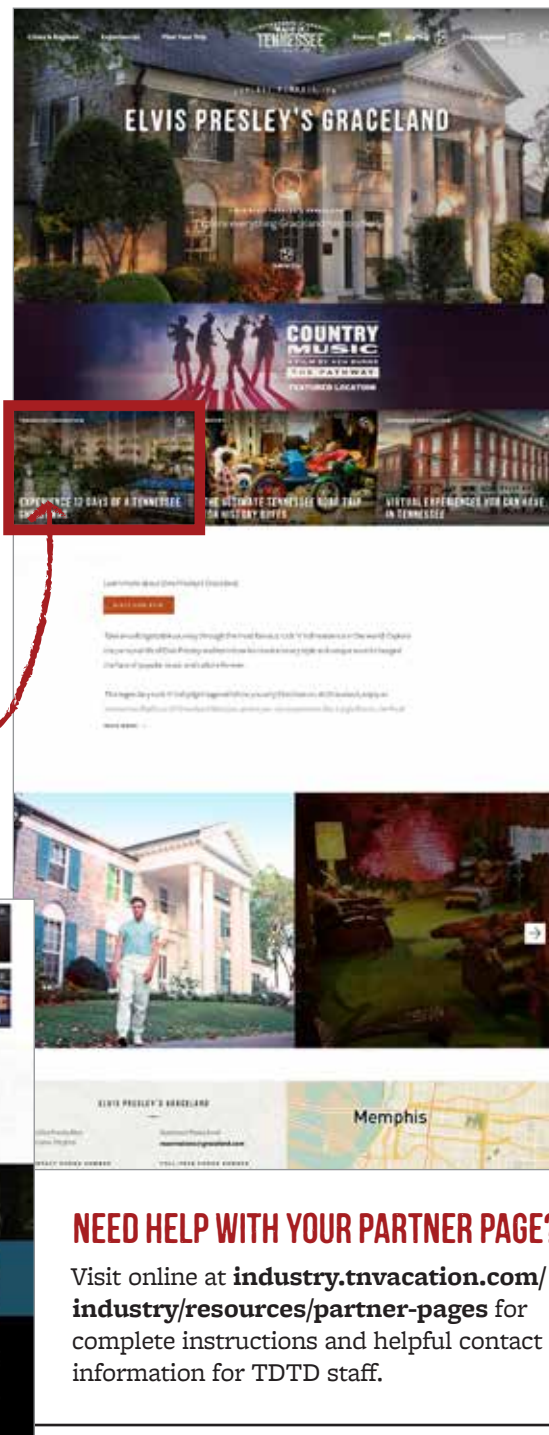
Cities & Regions Experiences Plan Your Trip TENNESSEE Events Map

ELVIS PRESLEY'S GRACELAND

COUNTRY MUSIC
A FILM BY KEN BURNS
THE PATHWAY
FEATURED LOCATION

EXPERIENCE 12 DAYS OF A TENNESSEE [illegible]

THE ULTIMATE TENNESSEE ROAD TRIP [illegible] HISTORY BUFFS

VIRTUAL EXPERIENCES YOU CAN HAVE IN TENNESSEE

Learn more about Elvis Presley's Graceland.

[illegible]

ELVIS PRESLEY'S GRACELAND

Memphis

NEED HELP WITH YOUR PARTNER PAGE?

Visit online at **industry.tnvacation.com/industry/resources/partner-pages** for complete instructions and helpful contact information for TDTD staff.